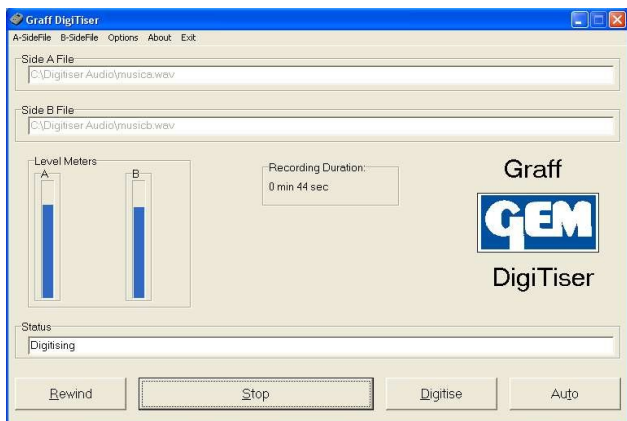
Graff DigiTiser

A-SideFile B-SideFile Options About Exit

Side A File
C:\Digitiser Audio\musica.wav

Side B File
C:\Digitiser Audio\musicb.wav

Level Meters
A
B

Recording Duration:
0 min 44 sec

Graff
GEM
DigiTiser

Status
Digitising

Rewind
Stop
Digitise
Auto